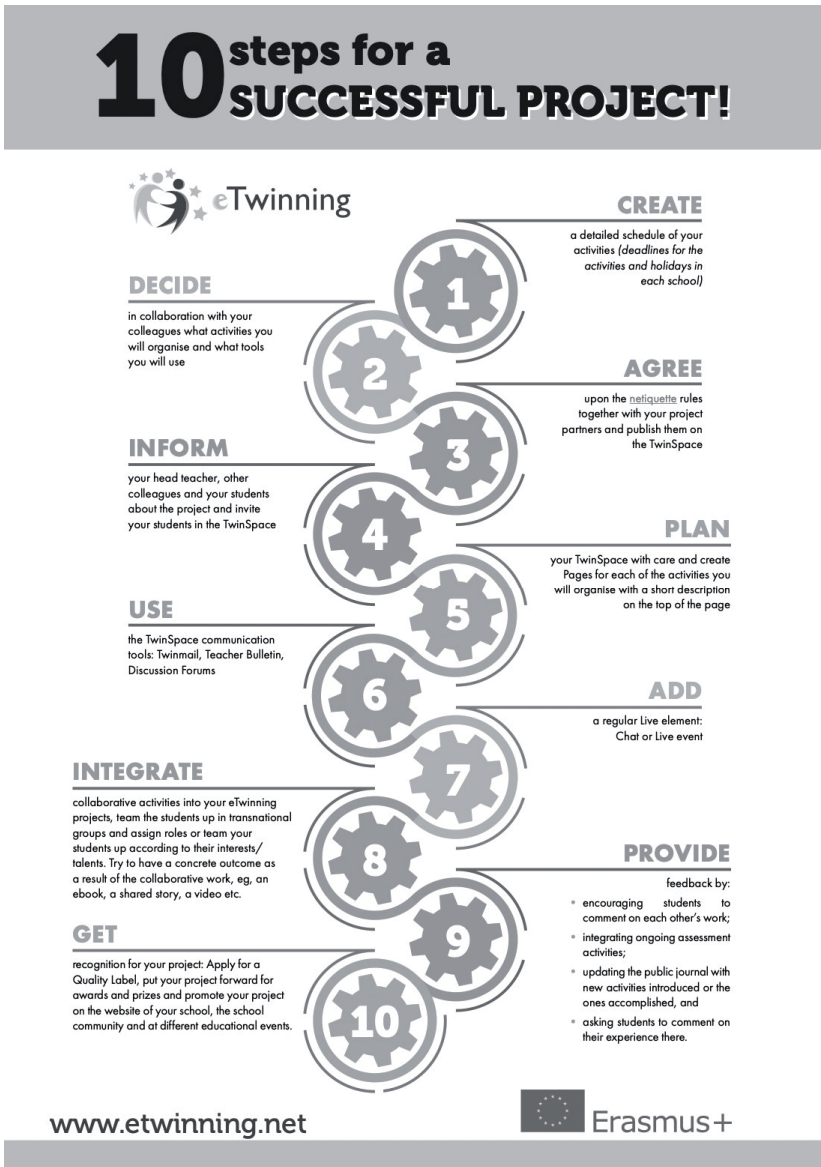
10 steps for a SUCCESSFUL PROJECT!

eTwinning

CREATE

a detailed schedule of your activities (deadlines for the activities and holidays in each school)

1

DECIDE

in collaboration with your colleagues what activities you will organise and what tools you will use

2

AGREE

upon the netiquette rules together with your project partners and publish them on the TwinSpace

3

INFORM

your head teacher, other colleagues and your students about the project and invite your students in the TwinSpace

4

PLAN

your TwinSpace with care and create Pages for each of the activities you will organise with a short description on the top of the page

5

USE

the TwinSpace communication tools: Twinmail, Teacher Bulletin, Discussion Forums

6

ADD

a regular Live element: Chat or Live event

7

INTEGRATE

collaborative activities into your eTwinning projects, team the students up in transnational groups and assign roles or team your students up according to their interests/ talents. Try to have a concrete outcome as a result of the collaborative work, eg, an ebook, a shared story, a video etc.

8

PROVIDE

feedback by:

• encouraging students to comment on each other's work;
• integrating ongoing assessment activities;
• updating the public journal with new activities introduced or the ones accomplished, and
• asking students to comment on their experience there.

9

GET

recognition for your project: Apply for a Quality Label, put your project forward for awards and prizes and promote your project on the website of your school, the school community and at different educational events.

10

www.etwinning.net

Erasmus+